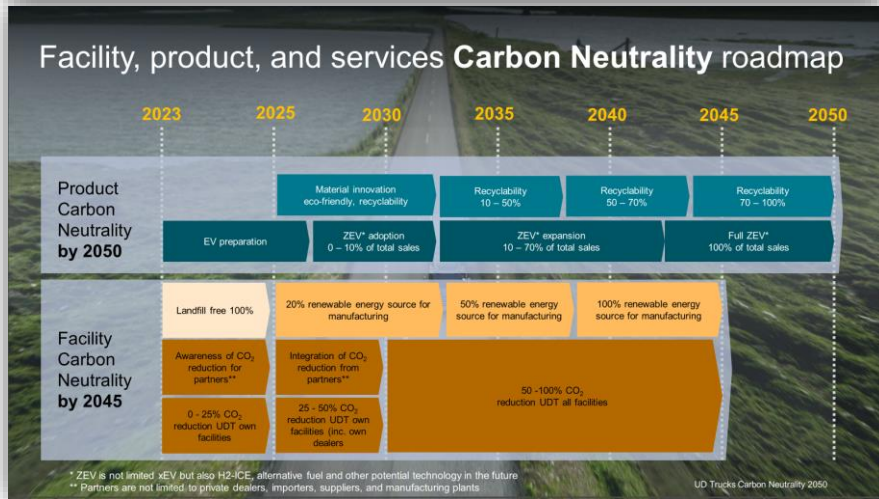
Facility, product, and services **Carbon Neutrality** roadmap

2023 2025 2030 2035 2040 2045 2050

Product Carbon Neutrality by 2050

Material innovation eco-friendly, recyclability

Recyclability 10 – 50%

Recyclability 50 – 70%

Recyclability 70 – 100%

EV preparation

ZEV* adoption 0 – 10% of total sales

ZEV* expansion 10 – 70% of total sales

Full ZEV* 100% of total sales

Facility Carbon Neutrality by 2045

Landfill free 100%

20% renewable energy source for manufacturing

50% renewable energy source for manufacturing

100% renewable energy source for manufacturing

Awareness of $CO_2$ reduction for partners**

Integration of $CO_2$ reduction from partners**

50 -100% $CO_2$ reduction UDT all facilities

0 - 25% $CO_2$ reduction UDT own facilities

25 - 50% $CO_2$ reduction UDT own facilities (inc. own dealers

* ZEV is not limited xEV but also H2-ICE, alternative fuel and other potential technology in the future
** Partners are not limited to private dealers, importers, suppliers, and manufacturing plants

UD Trucks Carbon Neutrality 2050